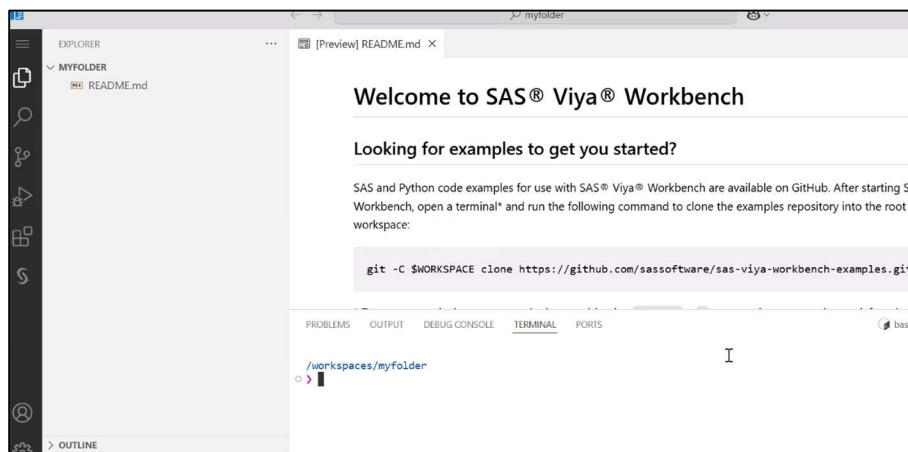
myfolder

EXPLORER ···

MYFOLDER

README.md

[Preview] README.md ×

Welcome to SAS® Viya® Workbench

Looking for examples to get you started?

SAS and Python code examples for use with SAS® Viya® Workbench are available on GitHub. After starting S Workbench, open a terminal* and run the following command to clone the examples repository into the root workspace:

git -C $WORKSPACE clone https://github.com/sassoftware/sas-viya-workbench-examples.gi

PROBLEMS OUTPUT DEBUG CONSOLE TERMINAL PORTS

bas

/workspaces/myfolder

>

> OUTLINE